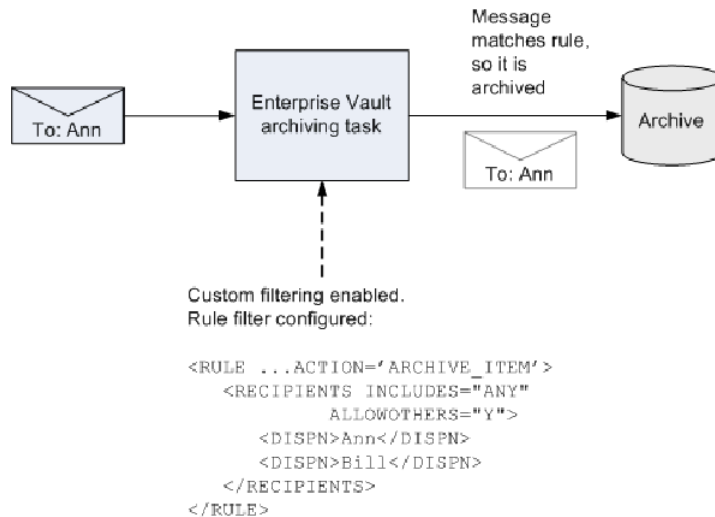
Message matches rule, so it is archived

To: Ann

Enterprise Vault archiving task

Archive

To: Ann

Custom filtering enabled.
Rule filter configured:

<RULE ...ACTION='ARCHIVE_ITEM'>
<RECIPIENTS INCLUDES="ANY"
ALLOWOTHERS="Y">
<DISPN>Ann</DISPN>
<DISPN>Bill</DISPN>
</RECIPIENTS>
</RULE>